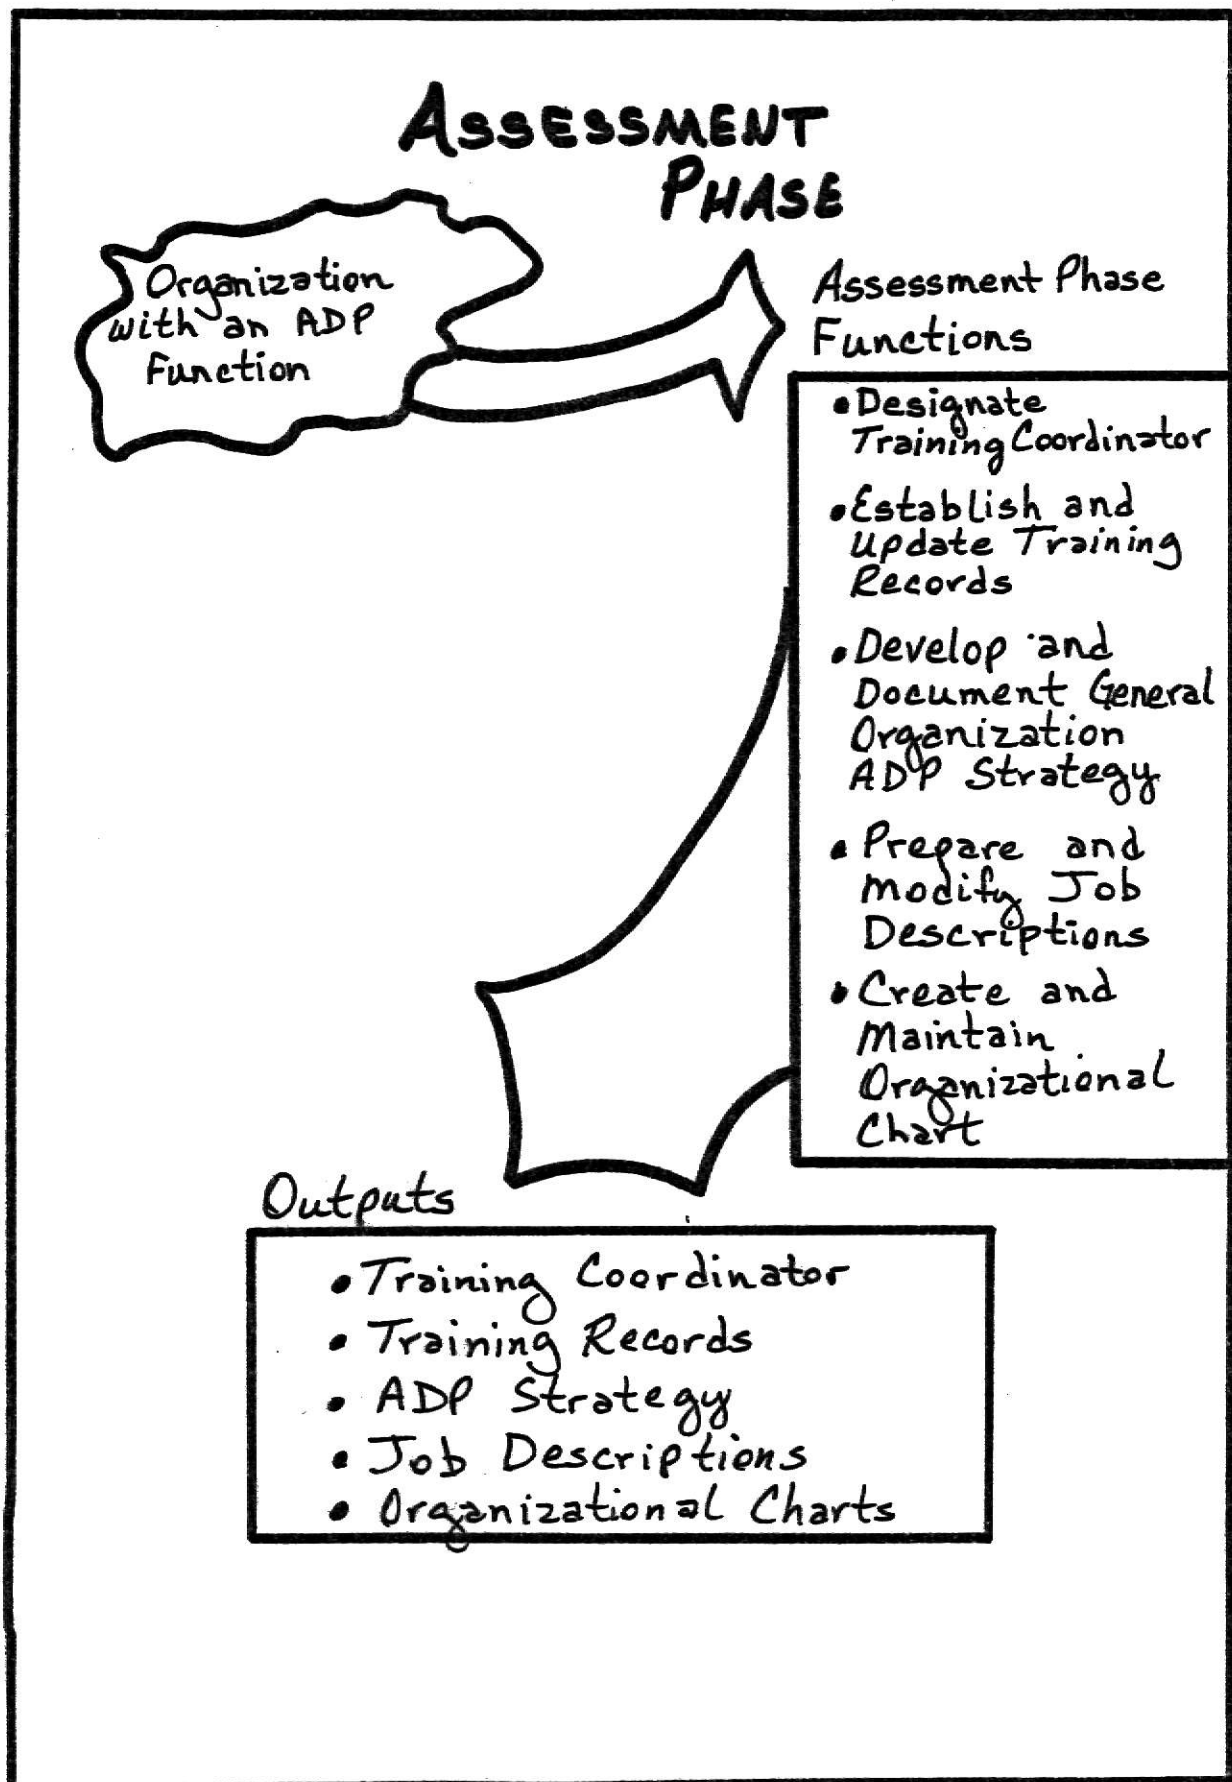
ASSESSMENT PHASE

Organization with an ADP Function

Assessment Phase Functions

• Designate Training Coordinator

• Establish and Update Training Records

• Develop and Document General Organization ADP Strategy

• Prepare and Modify Job Descriptions

• Create and Maintain Organizational Chart

Outputs

• Training Coordinator
• Training Records
• ADP Strategy
• Job Descriptions
• Organizational Charts